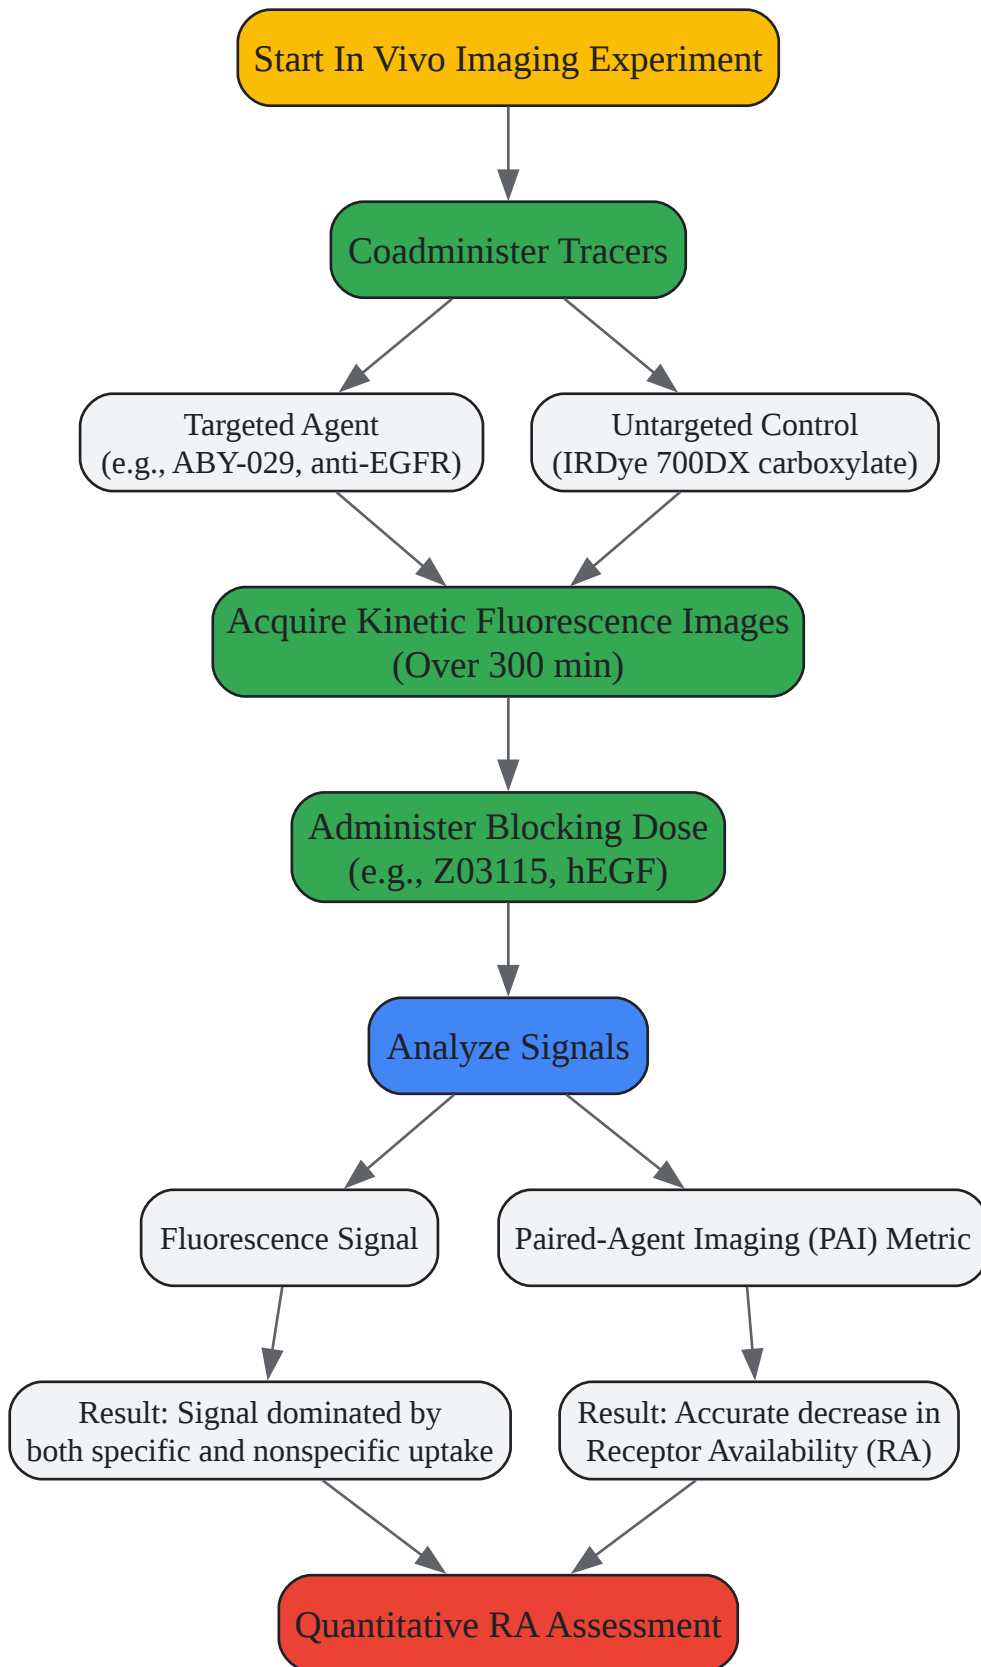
Start In Vivo Imaging Experiment

Coadminister Tracers

Targeted Agent
(e.g., ABY-029, anti-EGFR)

Untargeted Control
(IRDye 700DX carboxylate)

Acquire Kinetic Fluorescence Images
(Over 300 min)

Administer Blocking Dose
(e.g., Z03115, hEGF)

Analyze Signals

Fluorescence Signal

Paired-Agent Imaging (PAI) Metric

Result: Signal dominated by both specific and nonspecific uptake

Result: Accurate decrease in Receptor Availability (RA)

Quantitative RA Assessment